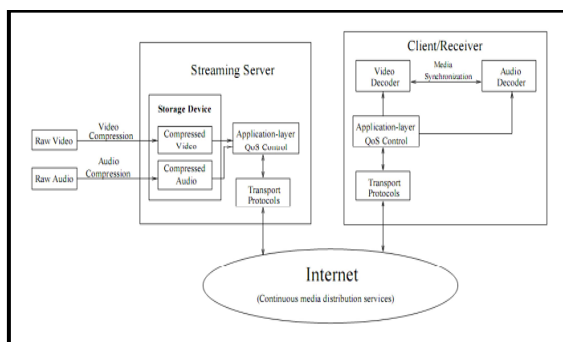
Streaming Server

Storage Device

Raw Video

Video Compression

Compressed Video

Raw Audio

Audio Compression

Compressed Audio

Application-layer QoS Control

Transport Protocols

Client/Receiver

Video Decoder

Media Synchronization

Audio Decoder

Application-layer QoS Control

Transport Protocols

Internet

(Continuous media distribution services)